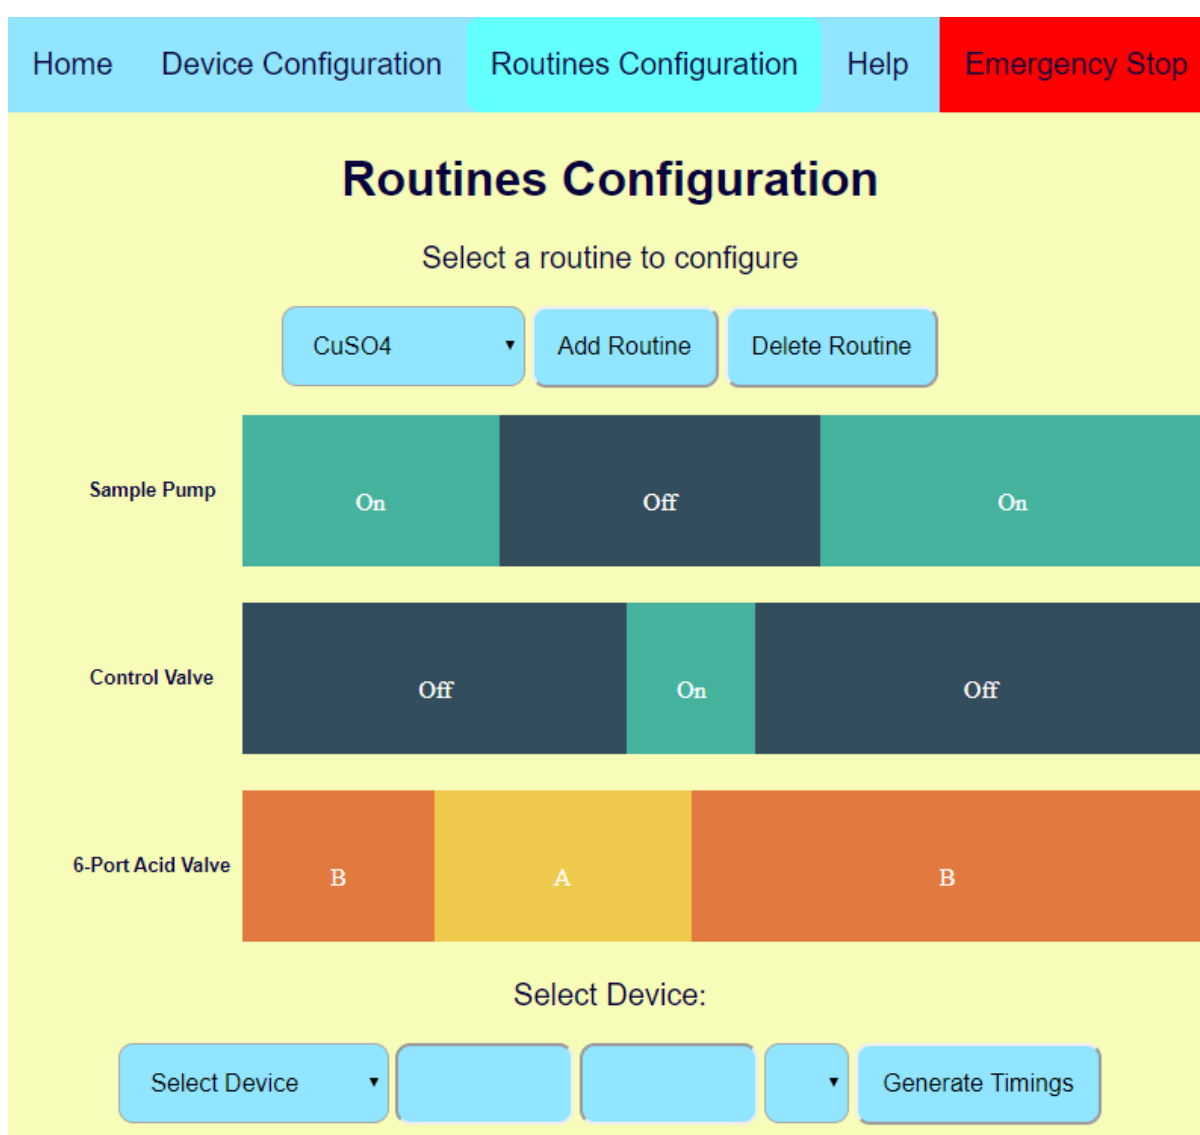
Home Device Configuration Routines Configuration Help Emergency Stop

# Routines Configuration

Select a routine to configure

CuSO4 ▾ Add Routine Delete Routine

Sample Pump On Off On

Control Valve Off On Off

6-Port Acid Valve B A B

Select Device:

Select Device ▾ ▾ Generate Timings